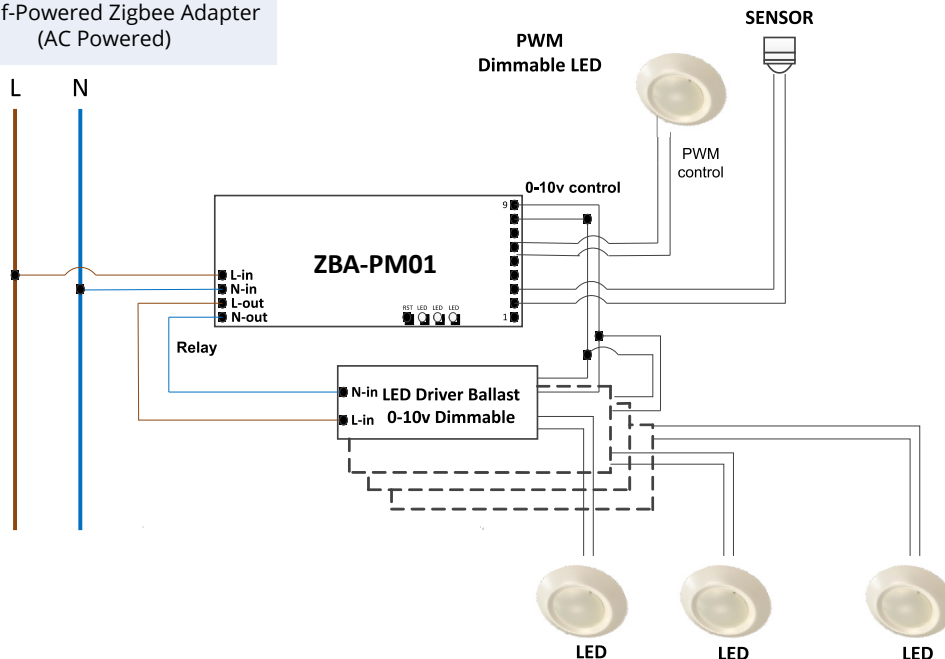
f-Powered Zigbee Adapter
(AC Powered)

SENSOR

PWM
Dimmable LED

L N

PWM
control

0-10v control

9

ZBA-PM01

L-in
N-in
L-out
N-out

RST LED LED LED

1

Relay

N-in LED Driver Ballast
L-in 0-10v Dimmable

LED LED LED